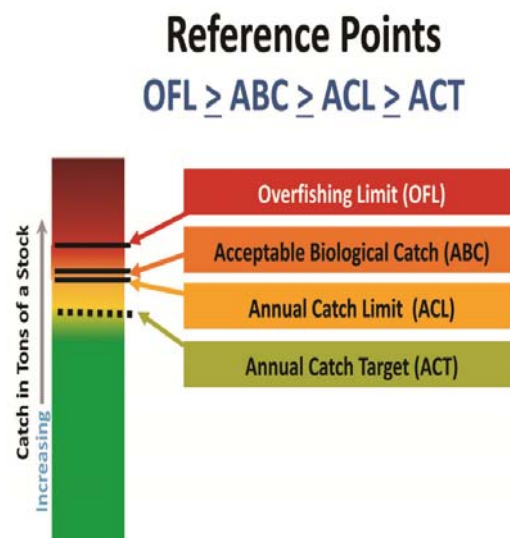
Reference Points

OFL $\geq$ ABC $\geq$ ACL $\geq$ ACT

Catch in Tons of a Stock

Increasing

Overfishing Limit (OFL)

Acceptable Biological Catch (ABC)

Annual Catch Limit (ACL)

Annual Catch Target (ACT)